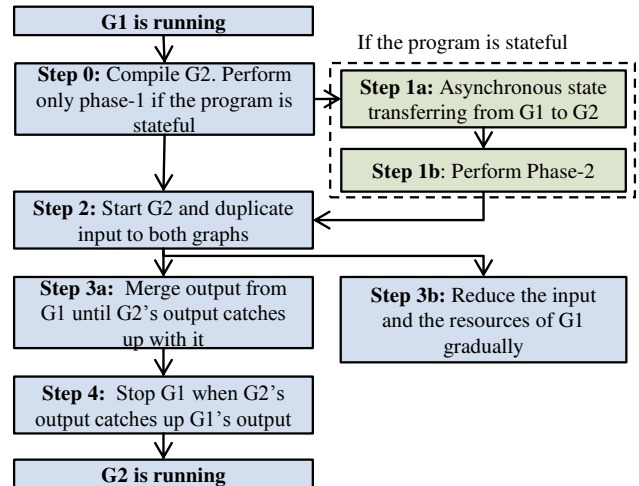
G1 is running

Step 0: Compile G2. Perform only phase-1 if the program is stateful

If the program is stateful

Step 1a: Asynchronous state transferring from G1 to G2

Step 1b: Perform Phase-2

Step 2: Start G2 and duplicate input to both graphs

Step 3a: Merge output from G1 until G2's output catches up with it

Step 3b: Reduce the input and the resources of G1 gradually

Step 4: Stop G1 when G2's output catches up G1's output

G2 is running